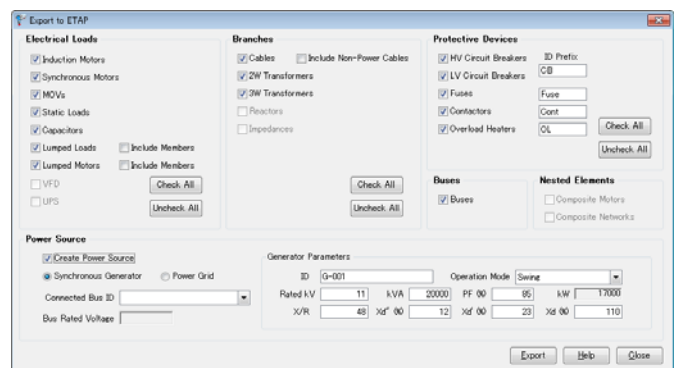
Export to ETAP

Electrical Loads
Induction Motors
Synchronous Motors
MOVs
Static Loads
Capacitors
Lumped Loads
Include Members
Lumped Motors
Include Members
VFD
UPS
Check All
Uncheck All

Branches
Cables
Include Non-Power Cables
2W Transformers
3W Transformers
Reactors
Impedances
Check All
Uncheck All

Protective Devices
ID Prefix
HV Circuit Breakers
LV Circuit Breakers
CB
Fuses
Fuse
Contactors
Cont
Overload Heaters
OL
Check All
Uncheck All

Buses
Buses

Nested Elements
Composite Motors
Composite Networks

Power Source
Create Power Source
Synchronous Generator
Power Grid
Connected Bus ID
Bus Rated Voltage

Generator Parameters
ID G-001
Operation Mode Swing
Rated kV 11
kVA 20000
PF (%) 85
kW 17000
X/R 48
Xd'' (%) 12
Xd' (%) 23
Xd (%) 110

Export
Help
Close